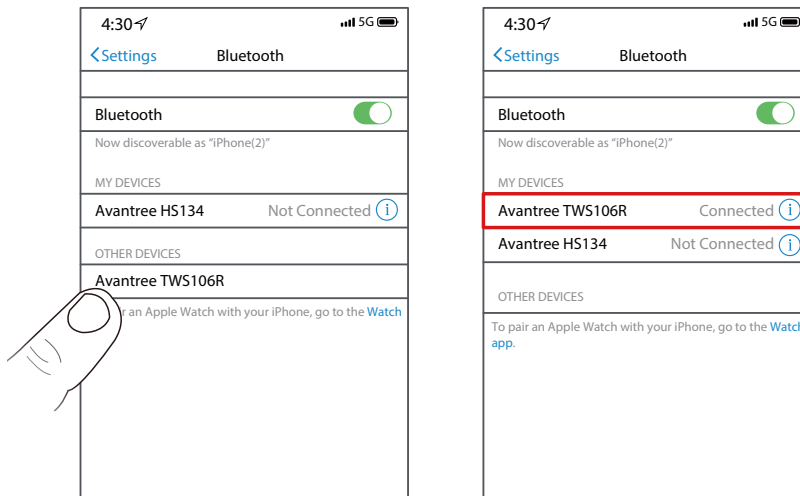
4:30
5G
Settings
Bluetooth
Bluetooth
Now discoverable as "iPhone(2)"
MY DEVICES
Avantree HS134
Not Connected
OTHER DEVICES
Avantree TWS106R
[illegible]r an Apple Watch with your iPhone, go to the Watch

4:30
5G
Settings
Bluetooth
Bluetooth
Now discoverable as "iPhone(2)"
MY DEVICES
Avantree TWS106R
Connected
Avantree HS134
Not Connected
OTHER DEVICES
To pair an Apple Watch with your iPhone, go to the Watch app.